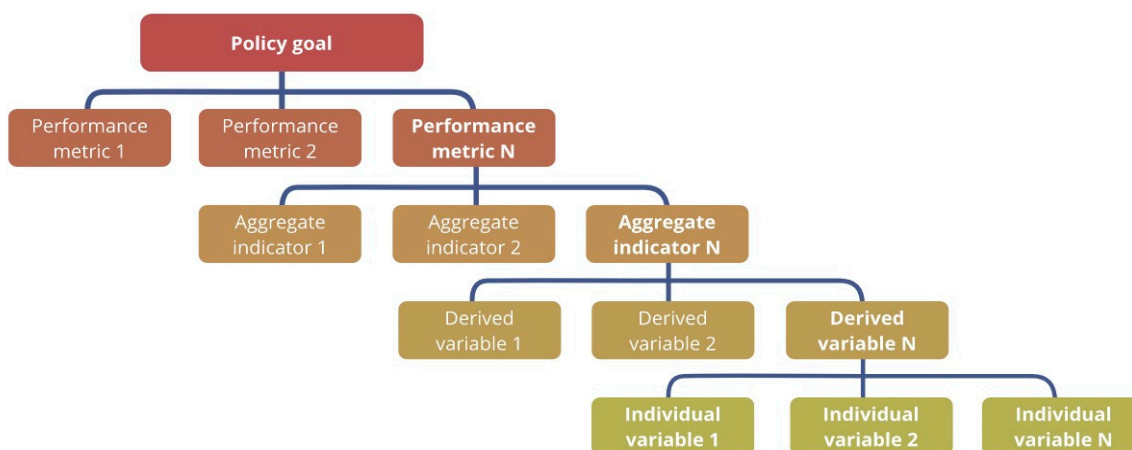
Policy goal

Performance metric 1

Performance metric 2

Performance metric N

Aggregate indicator 1

Aggregate indicator 2

Aggregate indicator N

Derived variable 1

Derived variable 2

Derived variable N

Individual variable 1

Individual variable 2

Individual variable N